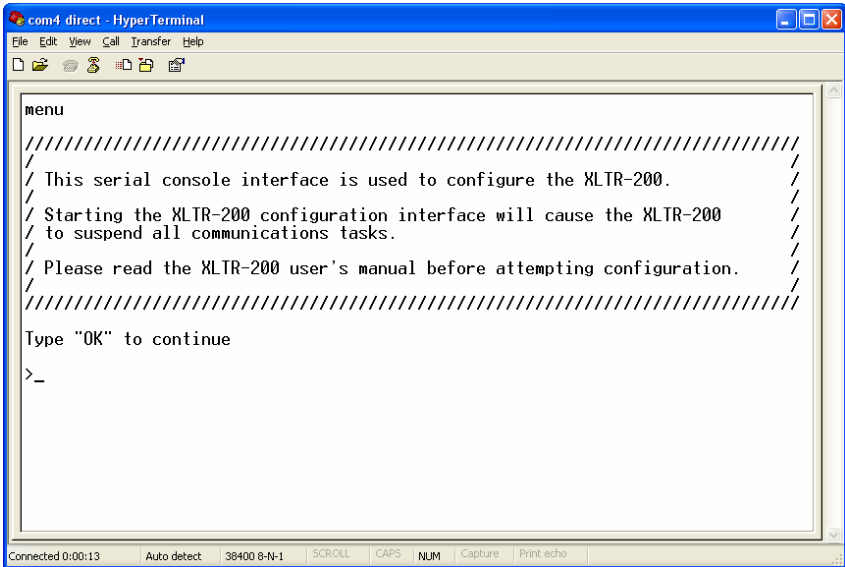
com4 direct - HyperTerminal

File Edit View Call Transfer Help

menu

///////////////////////////////////////////////////////////////////////////
/                                                                         /
/ This serial console interface is used to configure the XLTR-200.        /
/                                                                         /
/ Starting the XLTR-200 configuration interface will cause the XLTR-200   /
/ to suspend all communications tasks.                                    /
/                                                                         /
/ Please read the XLTR-200 user's manual before attempting configuration. /
/                                                                         /
///////////////////////////////////////////////////////////////////////////

Type "OK" to continue

>_

Connected 0:00:13 | Auto detect | 38400 8-N-1 | SCROLL | CAPS | NUM | Capture | Print echo